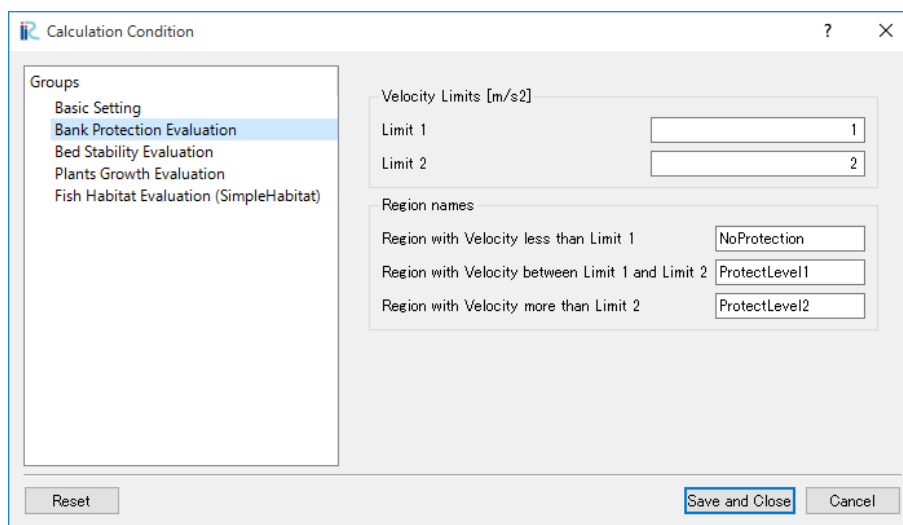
iR Calculation Condition ? X

Groups
Basic Setting
Bank Protection Evaluation
Bed Stability Evaluation
Plants Growth Evaluation
Fish Habitat Evaluation (SimpleHabitat)

Velocity Limits [m/s2]
Limit 1 1
Limit 2 2

Region names
Region with Velocity less than Limit 1 NoProtection
Region with Velocity between Limit 1 and Limit 2 ProtectLevel1
Region with Velocity more than Limit 2 ProtectLevel2

Reset
Save and Close
Cancel